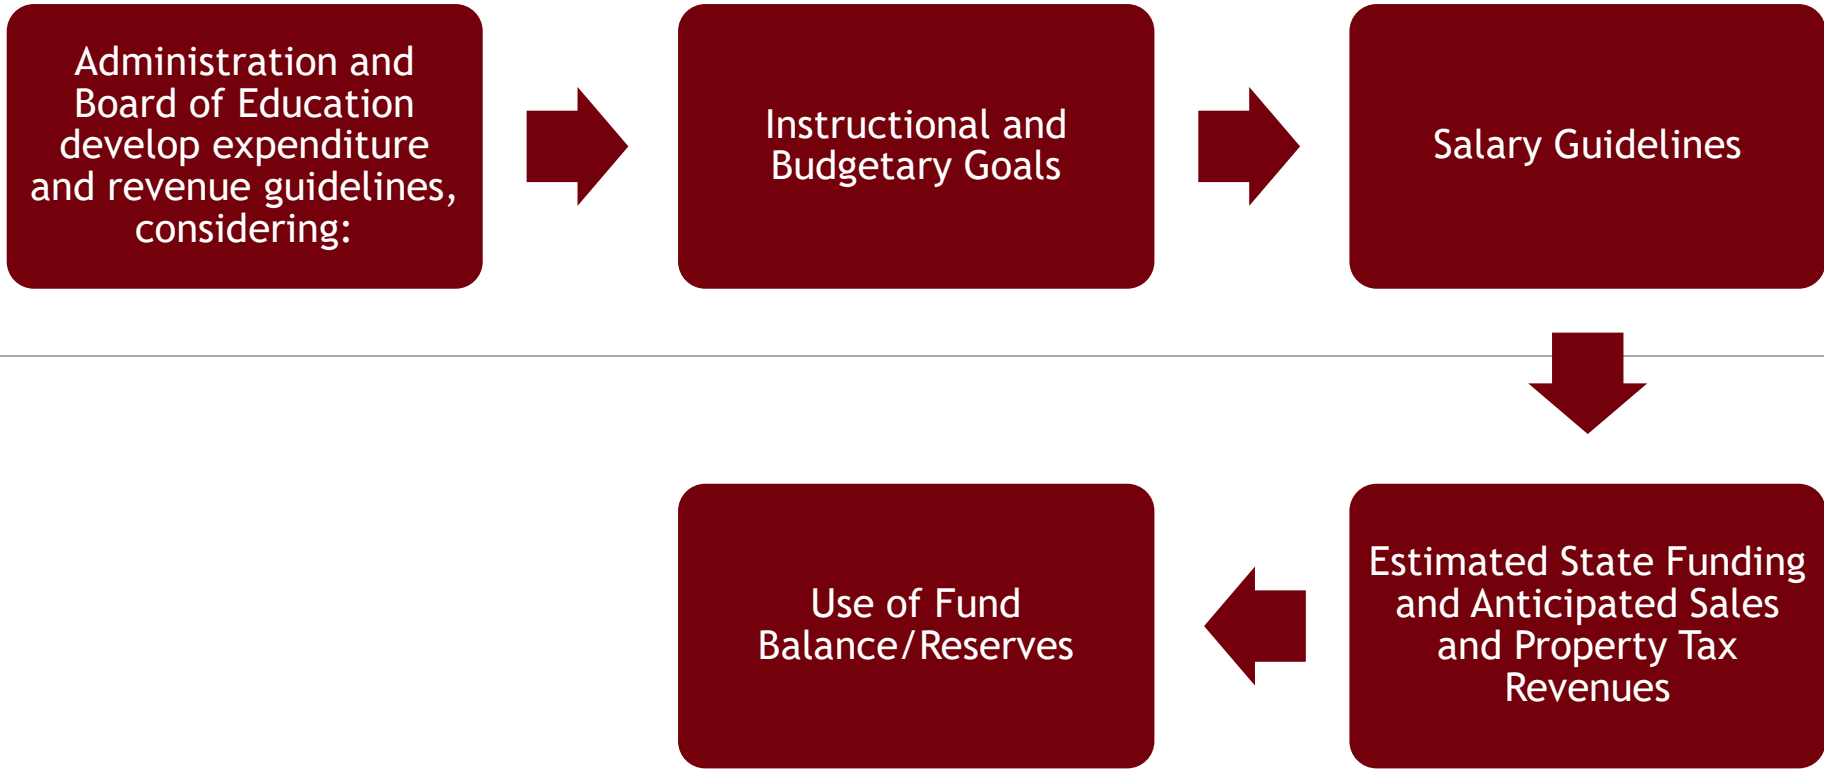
Administration and Board of Education develop expenditure and revenue guidelines, considering:

Instructional and Budgetary Goals

Salary Guidelines

Estimated State Funding and Anticipated Sales and Property Tax Revenues

Use of Fund Balance/Reserves